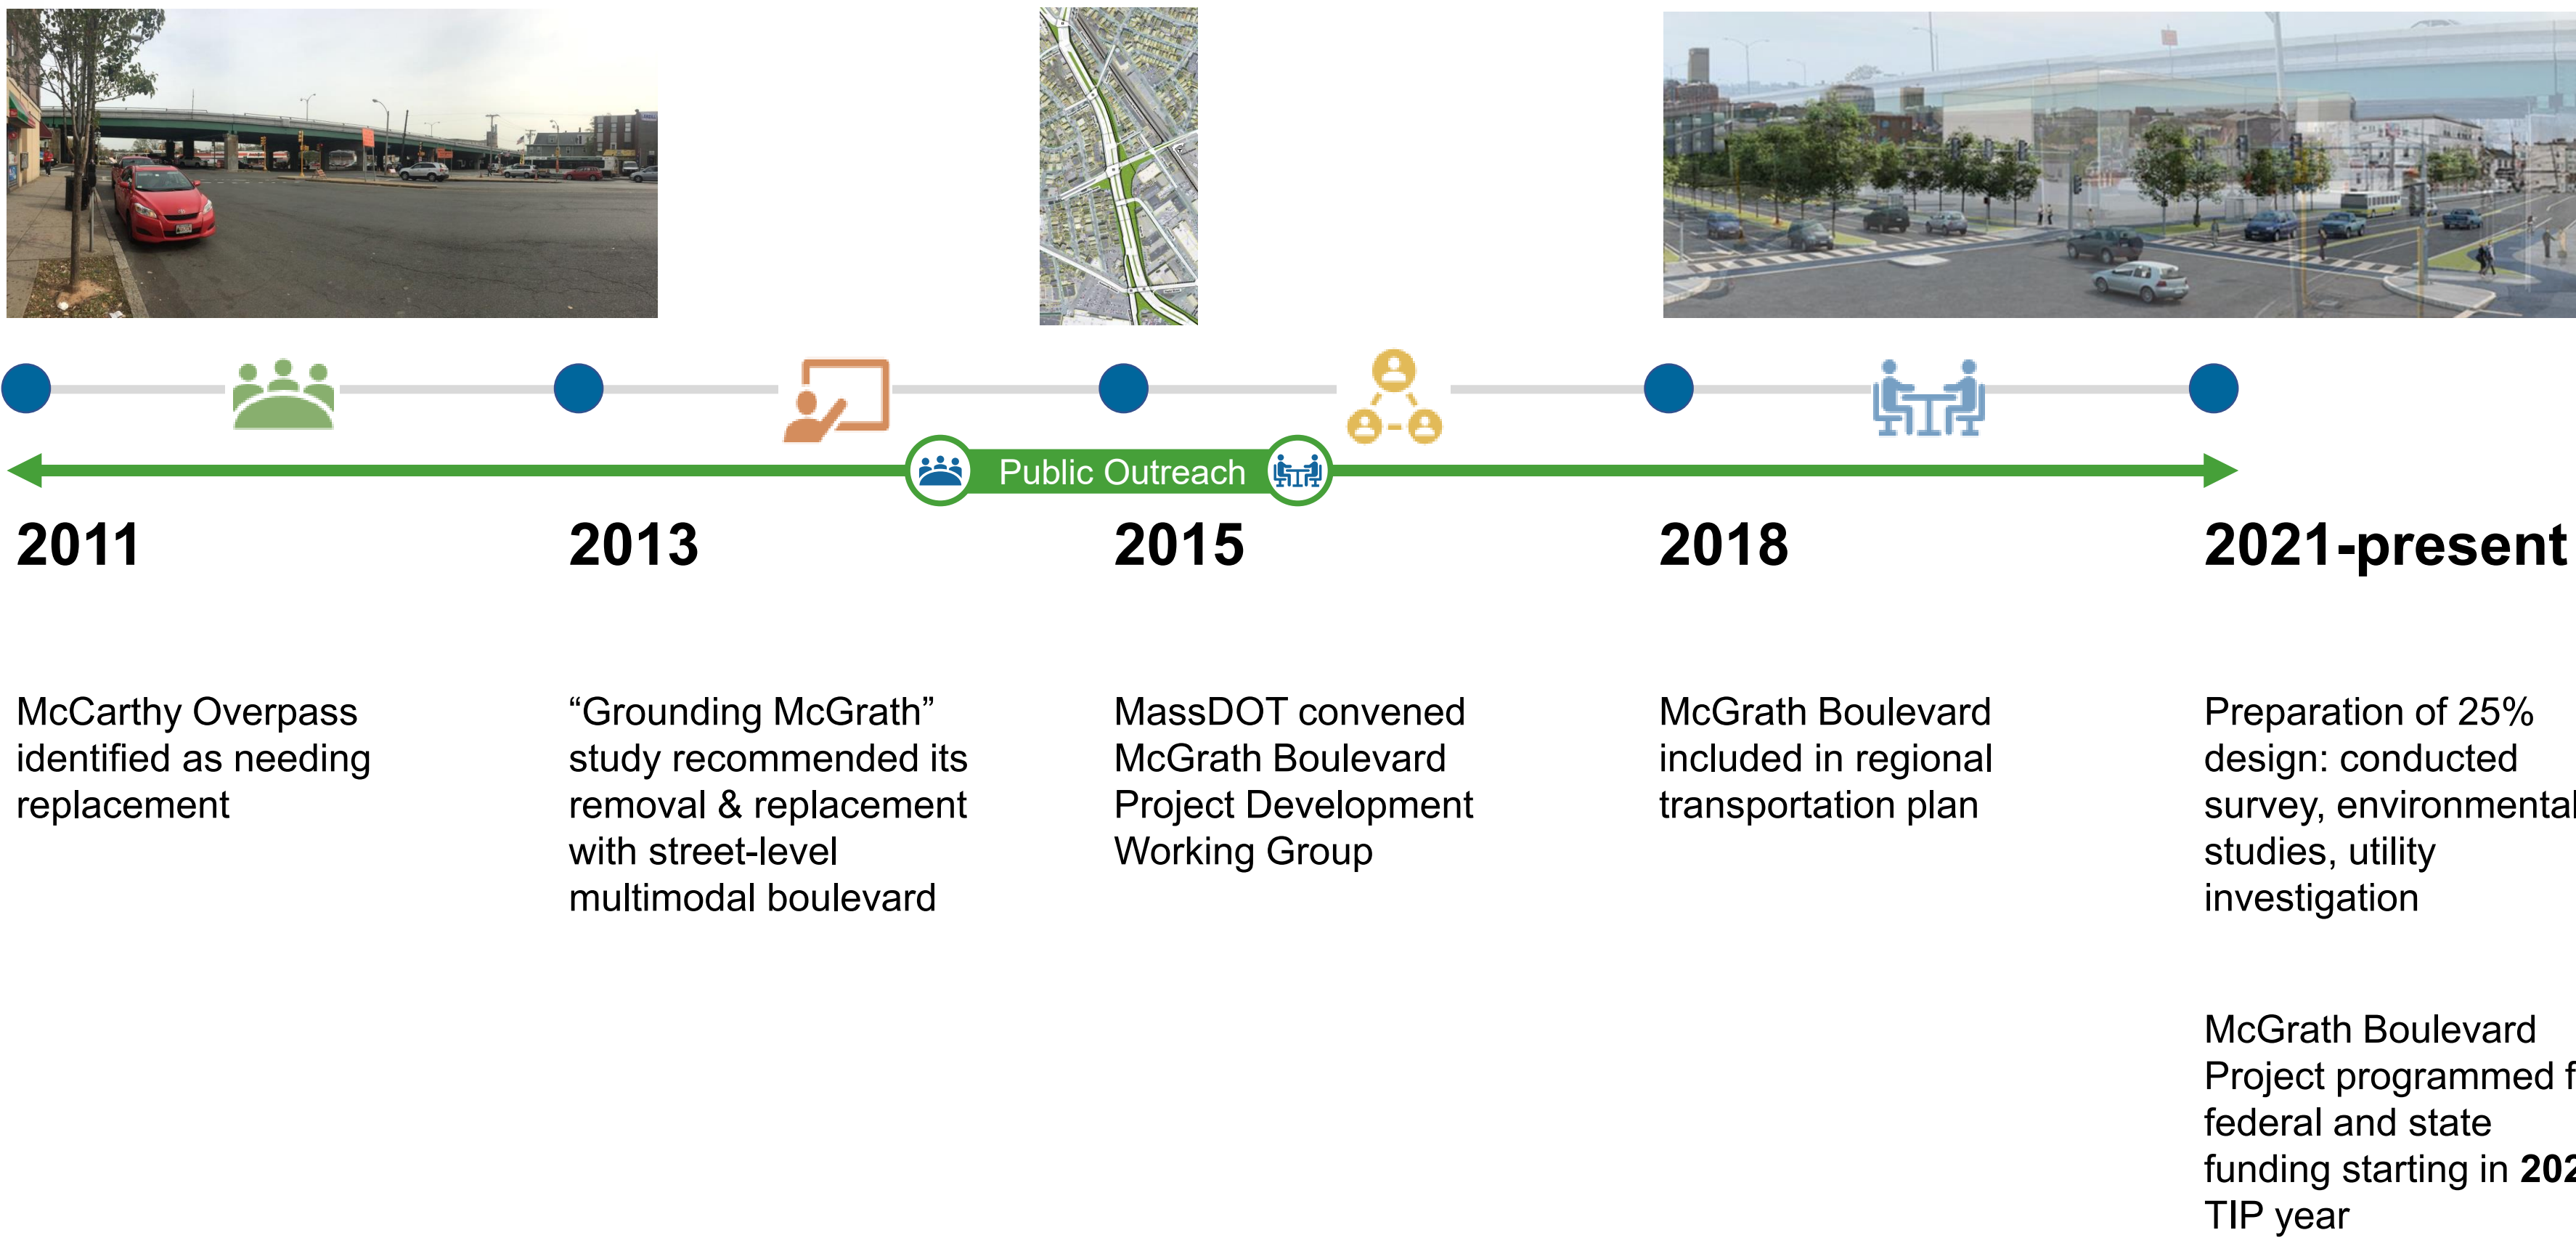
Public Outreach

2011

2013

2015

2018

2021-present

McCarthy Overpass identified as needing replacement

“Grounding McGrath” study recommended its removal & replacement with street-level multimodal boulevard

MassDOT convened McGrath Boulevard Project Development Working Group

McGrath Boulevard included in regional transportation plan

Preparation of 25% design: conducted survey, environmental studies, utility investigation

McGrath Boulevard Project programmed f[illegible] federal and state funding starting in **202**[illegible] TIP year